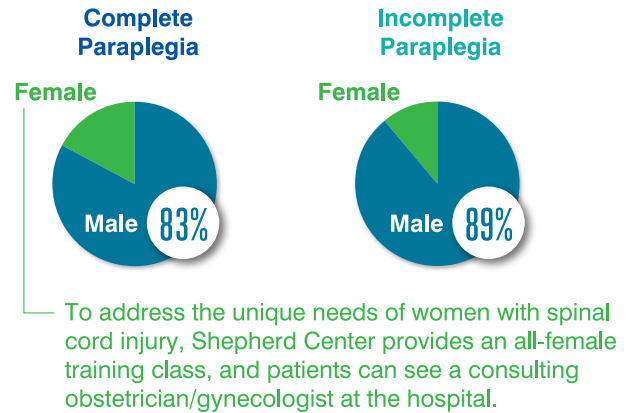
Complete Paraplegia

Female

Male 83%

Incomplete Paraplegia

Female

Male 89%

To address the unique needs of women with spinal cord injury, Shepherd Center provides an all-female training class, and patients can see a consulting obstetrician/gynecologist at the hospital.